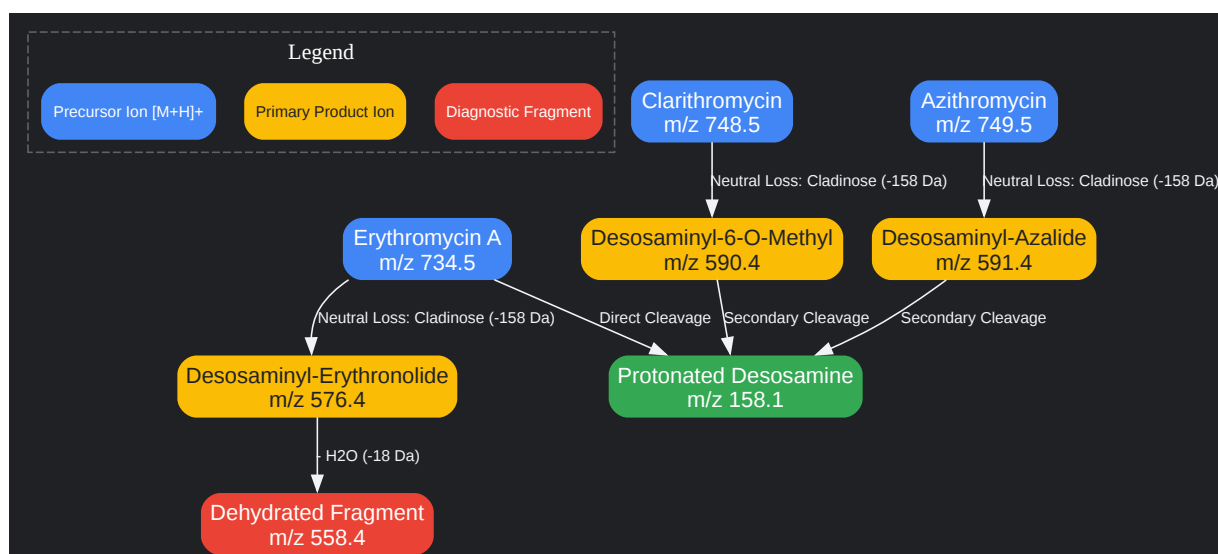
Legend

Precursor Ion [M+H]+

Primary Product Ion

Diagnostic Fragment

Clarithromycin
m/z 748.5

Azithromycin
m/z 749.5

Neutral Loss: Cladinose (-158 Da)

Neutral Loss: Cladinose (-158 Da)

Erythromycin A
m/z 734.5

Desosaminyl-6-O-Methyl
m/z 590.4

Desosaminyl-Azalide
m/z 591.4

Neutral Loss: Cladinose (-158 Da)

Direct Cleavage

Secondary Cleavage

Secondary Cleavage

Desosaminyl-Erythronolide
m/z 576.4

Protonated Desosamine
m/z 158.1

- H2O (-18 Da)

Dehydrated Fragment
m/z 558.4